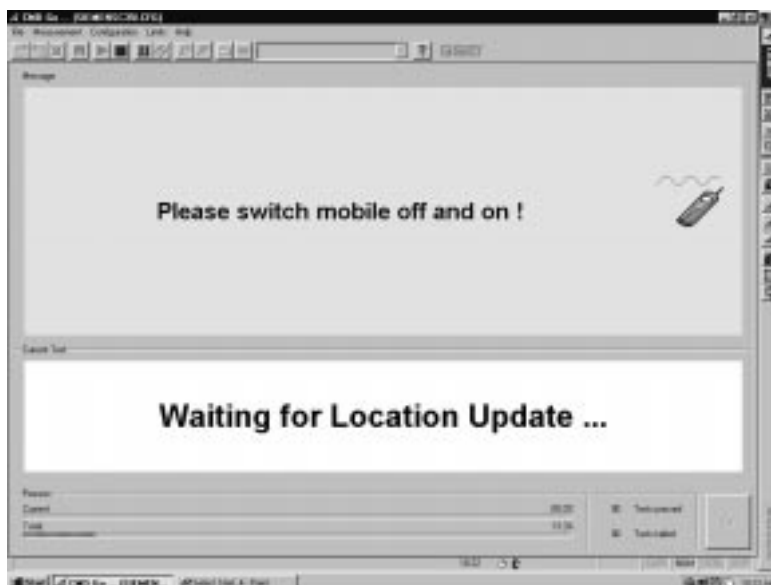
CMD Go... [SIEMENS.CFG]

File Measurement Configuration Limits Help

Message

Please switch mobile off and on !

Current Test

Waiting for Location Update ...

Passes

Current

Total

Tests passed

Tests failed

Start